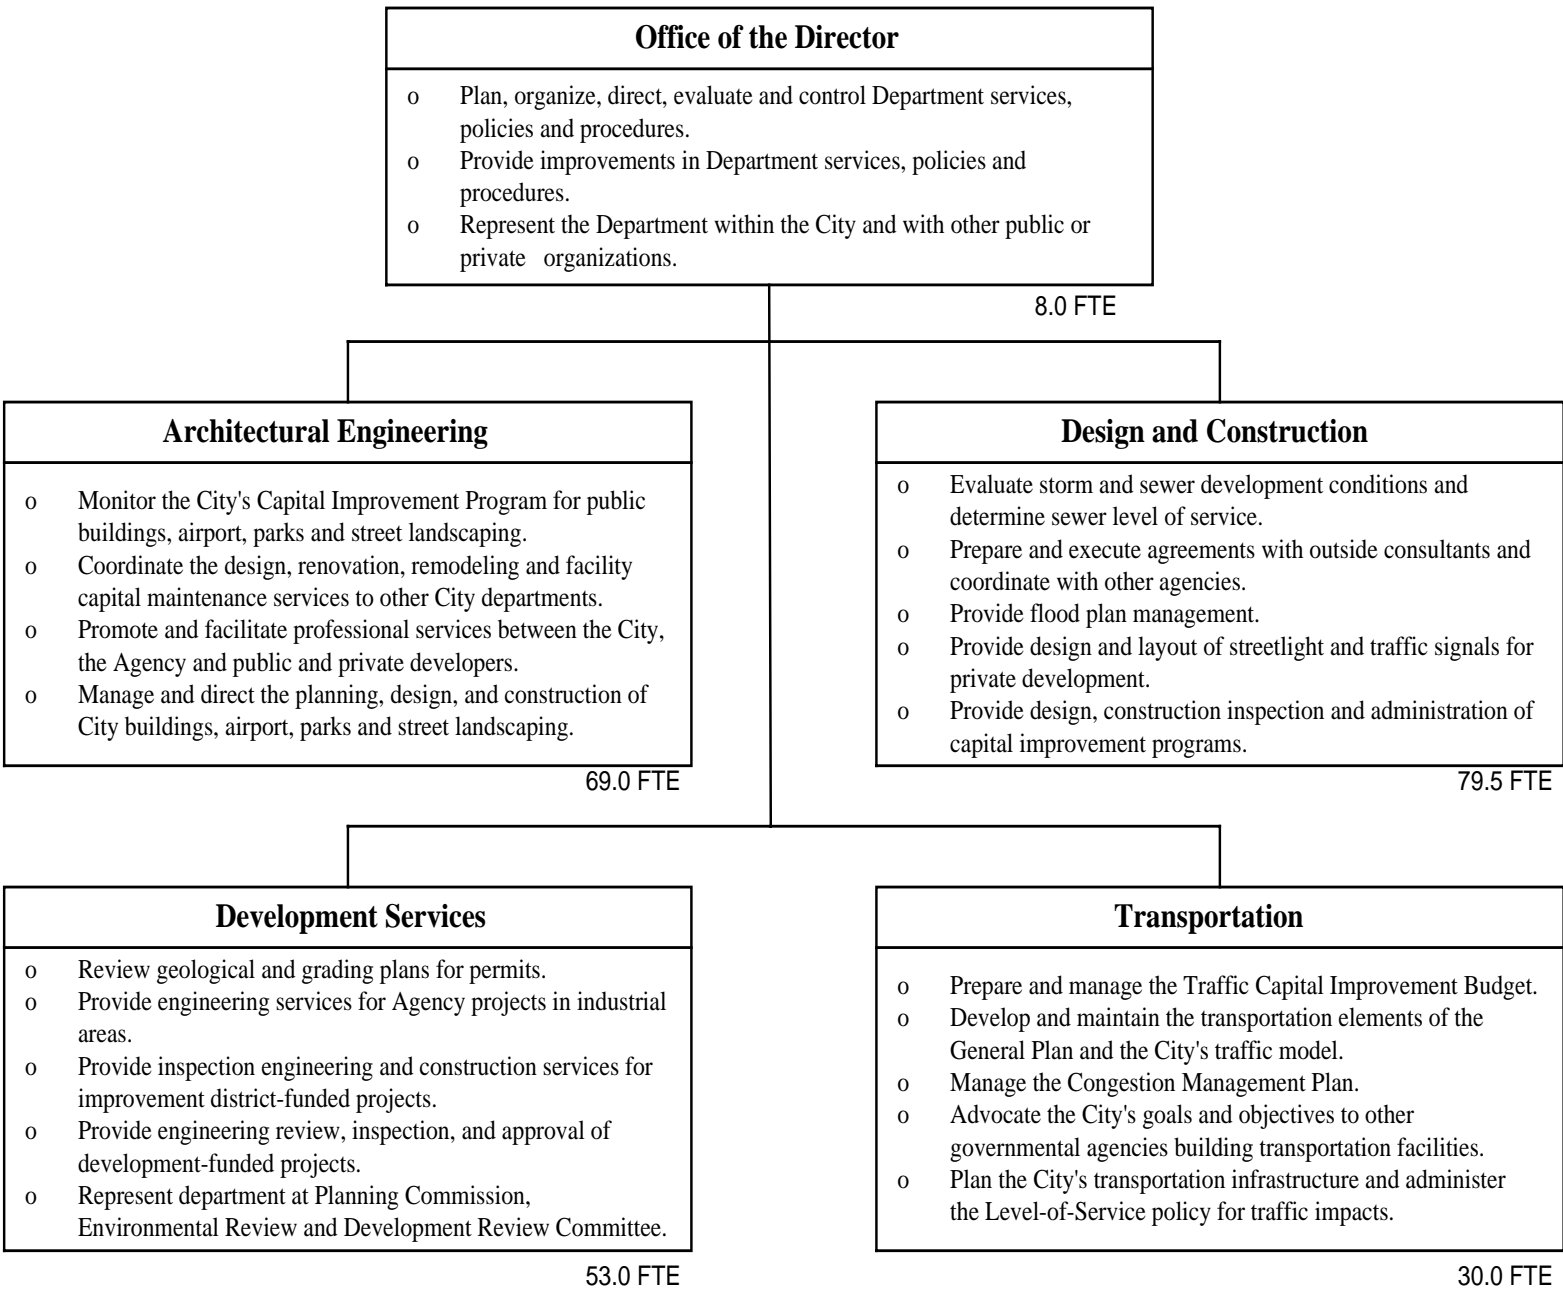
Office of the Director

o Plan, organize, direct, evaluate and control Department services, policies and procedures.
o Provide improvements in Department services, policies and procedures.
o Represent the Department within the City and with other public or private organizations.

8.0 FTE

Architectural Engineering

o Monitor the City's Capital Improvement Program for public buildings, airport, parks and street landscaping.
o Coordinate the design, renovation, remodeling and facility capital maintenance services to other City departments.
o Promote and facilitate professional services between the City, the Agency and public and private developers.
o Manage and direct the planning, design, and construction of City buildings, airport, parks and street landscaping.

69.0 FTE

Design and Construction

o Evaluate storm and sewer development conditions and determine sewer level of service.
o Prepare and execute agreements with outside consultants and coordinate with other agencies.
o Provide flood plan management.
o Provide design and layout of streetlight and traffic signals for private development.
o Provide design, construction inspection and administration of capital improvement programs.

79.5 FTE

Development Services

o Review geological and grading plans for permits.
o Provide engineering services for Agency projects in industrial areas.
o Provide inspection engineering and construction services for improvement district-funded projects.
o Provide engineering review, inspection, and approval of development-funded projects.
o Represent department at Planning Commission, Environmental Review and Development Review Committee.

53.0 FTE

Transportation

o Prepare and manage the Traffic Capital Improvement Budget.
o Develop and maintain the transportation elements of the General Plan and the City's traffic model.
o Manage the Congestion Management Plan.
o Advocate the City's goals and objectives to other governmental agencies building transportation facilities.
o Plan the City's transportation infrastructure and administer the Level-of-Service policy for traffic impacts.

30.0 FTE